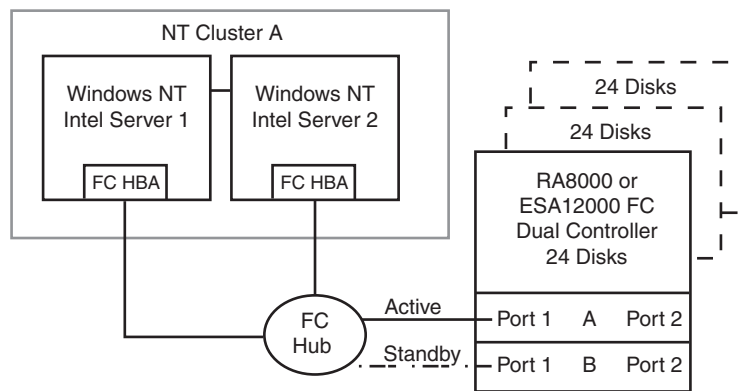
NT Cluster A

Windows NT Intel Server 1

FC HBA

Windows NT Intel Server 2

FC HBA

24 Disks

24 Disks

RA8000 or ESA12000 FC Dual Controller 24 Disks

FC Hub

Active

Standby

Port 1 A Port 2

Port 1 B Port 2